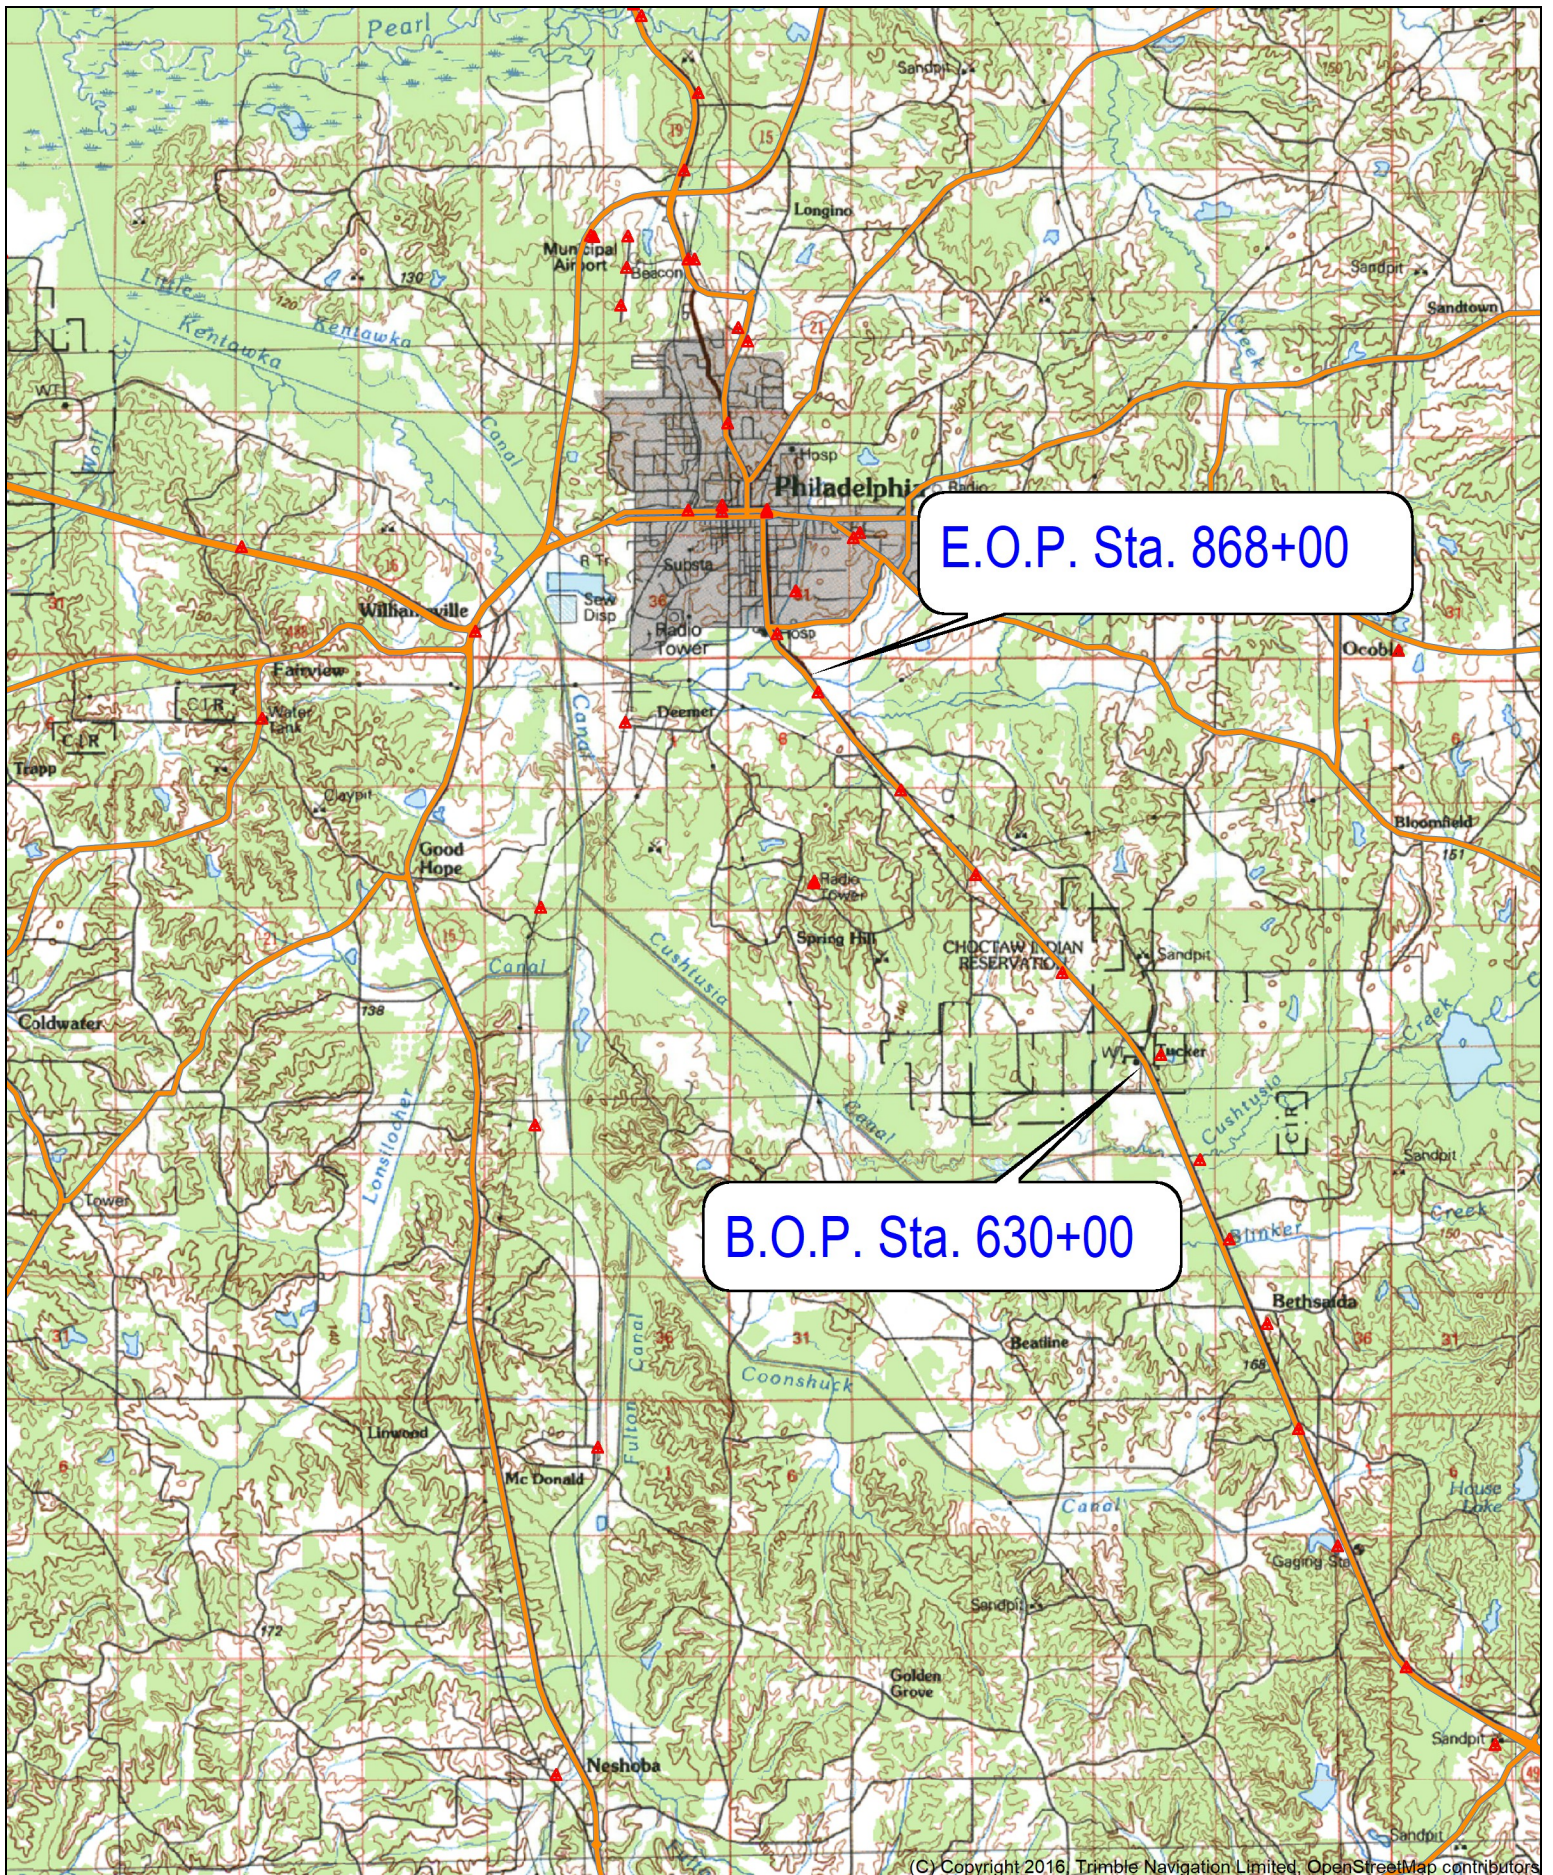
Pearl

Sandpit

Longino

Municipal Airport

Beacon

130

Sandpit

Sandtown

Little Kentawka Canal

Creek

WT

Wolf

Philadelphia

Hosp

E.O.P. Sta. 868+00

Williamsville

Substa

R Tr

Sew Disp

Radio Tower

Hosp

Ocobla

Fairview

Water Tank

Tropp

Deemer

Good Hope

Bloomfield

Radio Tower

Spring Hill

CHOCTAW INDIAN RESERVATION

Sandpit

Canal

Cushtusla

Coldwater

138

Tucker

WT

Cushtusla

Canal

Lonsiloobee

Sandpit

B.O.P. Sta. 630+00

Tower

Creek

Stinker

Bethsadia

Beatline

Coonshuck

168

Linwood

Mc Donald

Fulton Canal

Canal

House Lake

Gaging Sta

Sandpit

172

Golden Grove

Sandpit

Neshoba

Sandpit

(C) Copyright 2016, Trimble Navigation Limited, OpenStreetMap contributors